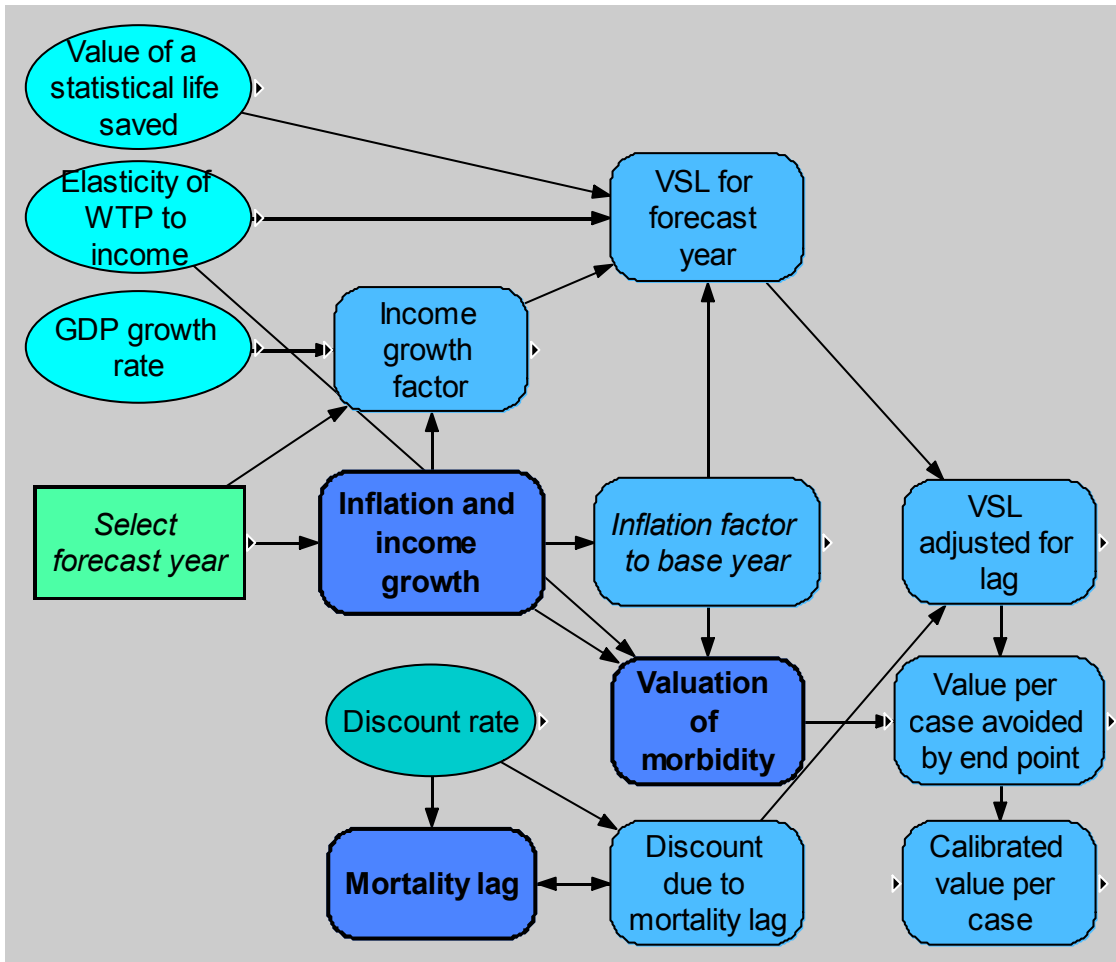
Value of a statistical life saved

Elasticity of WTP to income

GDP growth rate

VSL for forecast year

Income growth factor

Select forecast year

Inflation and income growth

Inflation factor to base year

VSL adjusted for lag

Valuation of morbidity

Value per case avoided by end point

Discount rate

Mortality lag

Discount due to mortality lag

Calibrated value per case